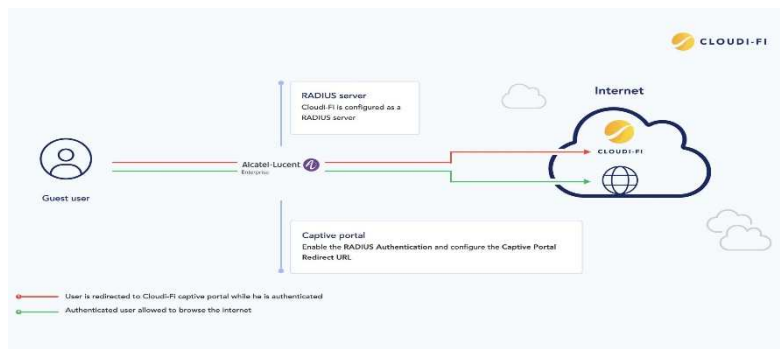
CLOUDI-FI

RADIUS server
Cloudi-Fi is configured as a RADIUS server

Internet

CLOUDI-FI

Guest user

Alcatel·Lucent
Enterprise

Captive portal
Enable the RADIUS Authentication and configure the Captive Portal Redirect URL

User is redirected to Cloudi-Fi captive portal while he is authenticated

Authenticated user allowed to browse the internet